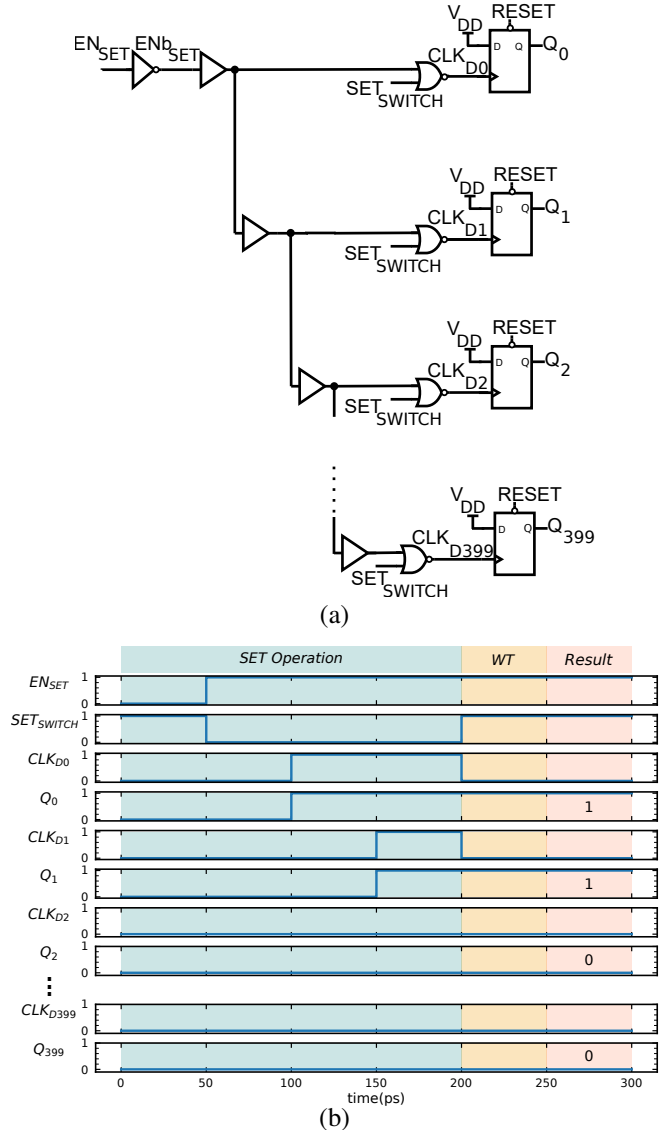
$EN_{SET}$ $ENb_{SET}$

$V_{DD}$ RESET D Q $Q_0$ $CLK_{D0}$ $SET_{SWITCH}$

$V_{DD}$ RESET D Q $Q_1$ $CLK_{D1}$ $SET_{SWITCH}$

$V_{DD}$ RESET D Q $Q_2$ $CLK_{D2}$ $SET_{SWITCH}$

$V_{DD}$ RESET D Q $Q_{399}$ $CLK_{D399}$ $SET_{SWITCH}$

(a)

SET Operation | WT | Result

$EN_{SET}$ 1 0
$SET_{SWITCH}$ 1 0
$CLK_{D0}$ 1 0
$Q_0$ 1 0 1
$CLK_{D1}$ 1 0
$Q_1$ 1 0 1
$CLK_{D2}$ 1 0
$Q_2$ 1 0 0
$CLK_{D399}$ 1 0
$Q_{399}$ 1 0 0

0 50 100 150 200 250 300
time(ps)

(b)